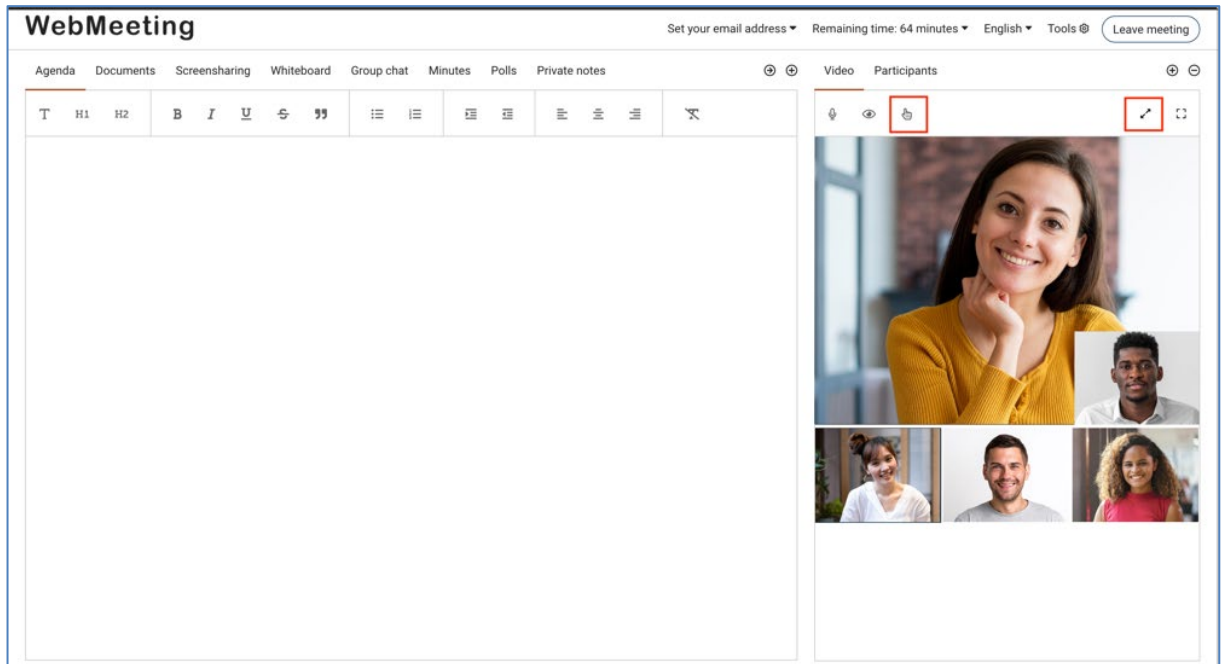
WebMeeting

Set your email address ▾ Remaining time: 64 minutes ▾ English ▾ Tools ⚙ Leave meeting

Agenda Documents Screensharing Whiteboard Group chat Minutes Polls Private notes

Video Participants

T H1 H2 B I U